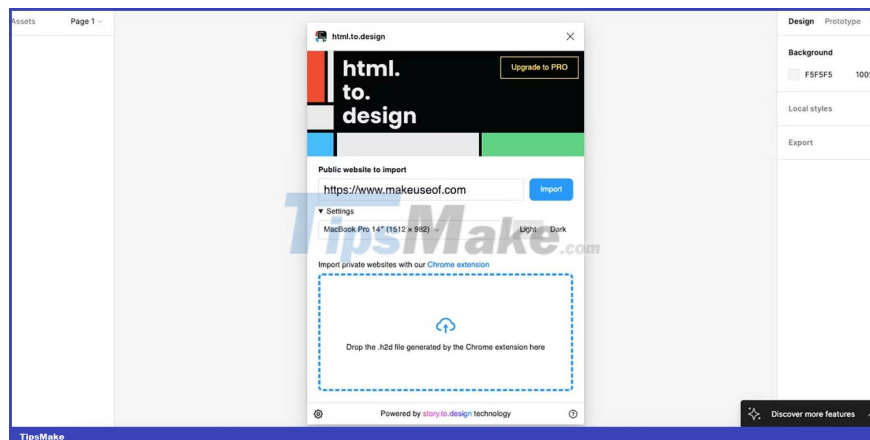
Assets Page 1

html.to.design

html. to. design

Upgrade to PRO

Public website to import

https://www.makeuseof.com

Import

▼ Settings

MacBook Pro 14" (1512 x 982)

Light Dark

Import private websites with our Chrome extension

Drop the .h2d file generated by the Chrome extension here

Powered by story.to.design technology

Design Prototype

Background

F5F5F5 100

Local styles

Export

Discover more features

TipsMake.com

TipsMake